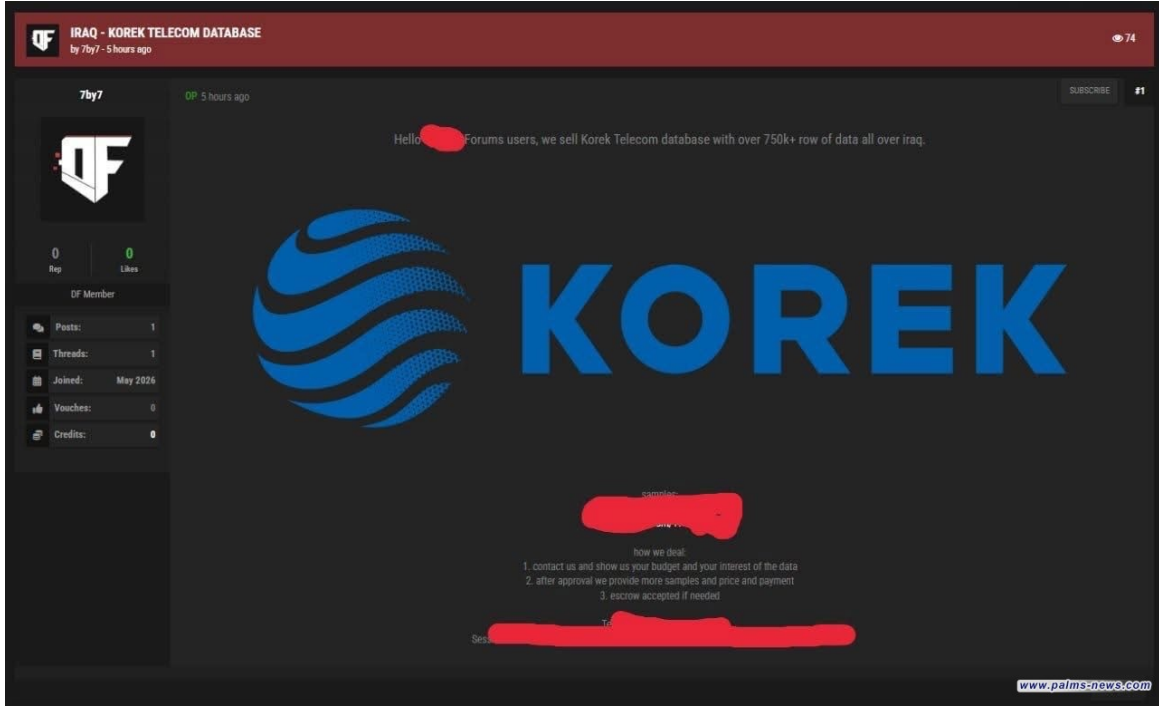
IRAQ - KOREK TELECOM DATABASE
by 7by7 - 5 hours ago

74

7by7

0
Rep

0
Likes

DF Member

Posts: 1
Threads: 1
Joined: May 2026
Vouches: 0
Credits: 0

OP 5 hours ago

SUBSCRIBE

#1

Hello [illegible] Forums users, we sell Korek Telecom database with over 750k+ row of data all over iraq.

KOREK

samples:
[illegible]

how we deal:
1. contact us and show us your budget and your interest of the data
2. after approval we provide more samples and price and payment
3. escrow accepted if needed

Te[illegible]
Sess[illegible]

www.palms-news.com